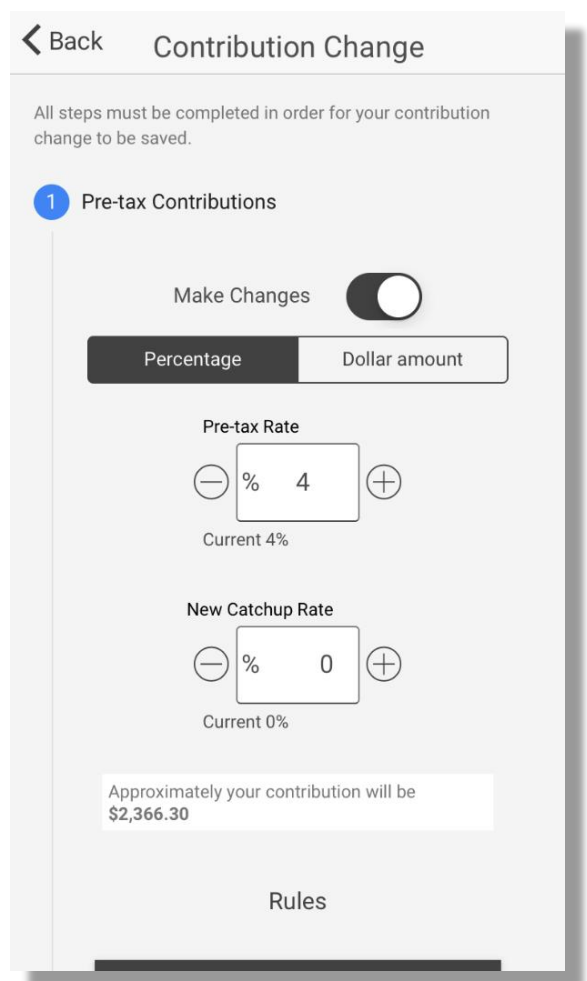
Back Contribution Change

All steps must be completed in order for your contribution change to be saved.

1 Pre-tax Contributions

Make Changes

Percentage Dollar amount

Pre-tax Rate

% 4

Current 4%

New Catchup Rate

% 0

Current 0%

Approximately your contribution will be **$2,366.30**

Rules